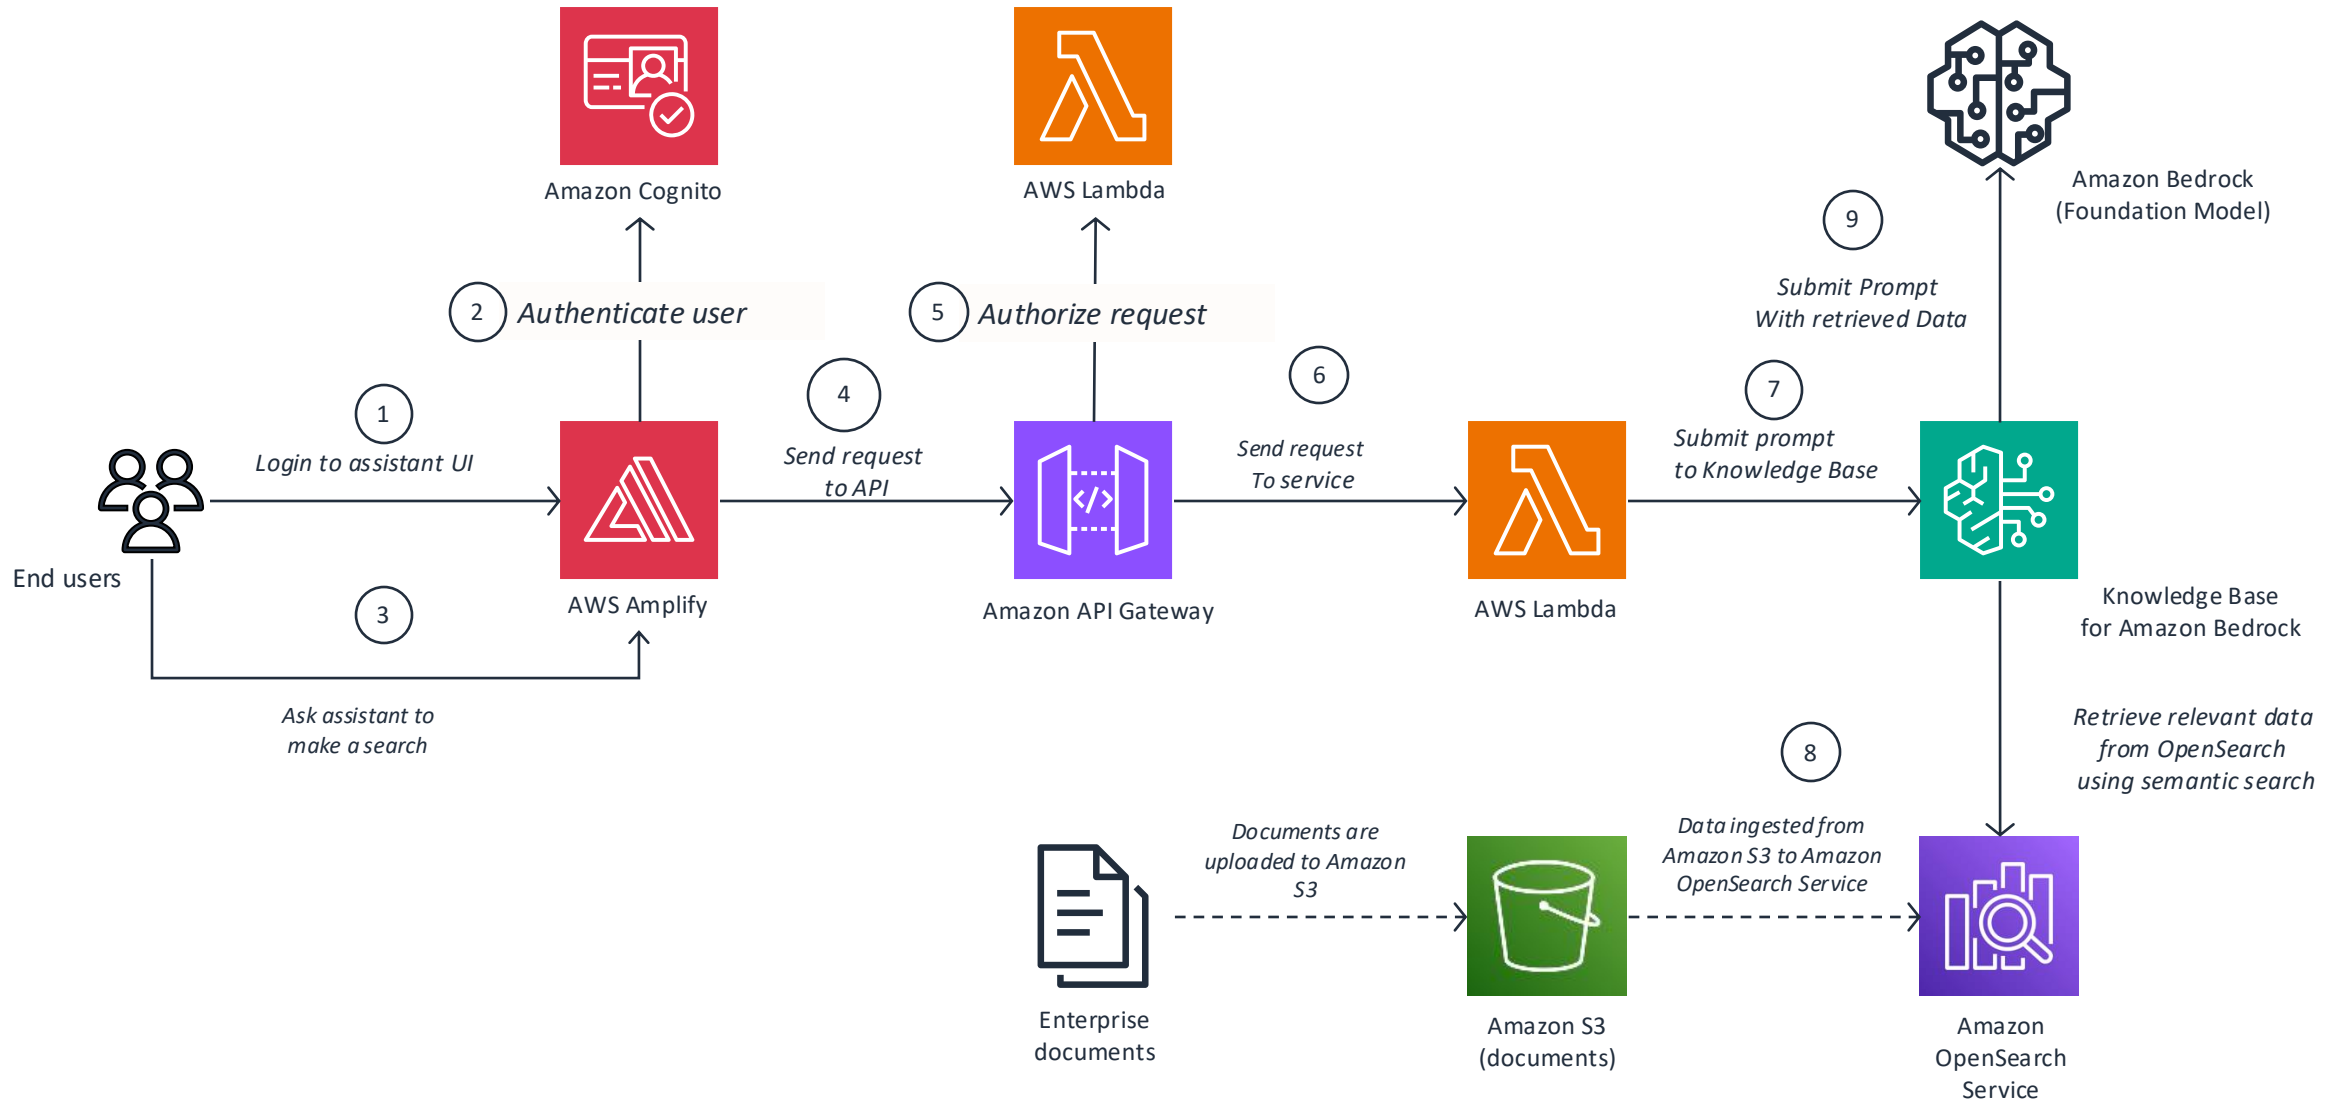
Amazon Cognito

AWS Lambda

Amazon Bedrock
(Foundation Model)

9

Submit Prompt
With retrieved Data

2 Authenticate user

5 Authorize request

1

Login to assistant UI

4

Send request
to API

6

Send request
To service

7

Submit prompt
to Knowledge Base

End users

AWS Amplify

Amazon API Gateway

AWS Lambda

Knowledge Base
for Amazon Bedrock

3

Ask assistant to
make a search

Retrieve relevant data
from OpenSearch
using semantic search

8

Documents are
uploaded to Amazon
S3

Data ingested from
Amazon S3 to Amazon
OpenSearch Service

Enterprise
documents

Amazon S3
(documents)

Amazon
OpenSearch
Service